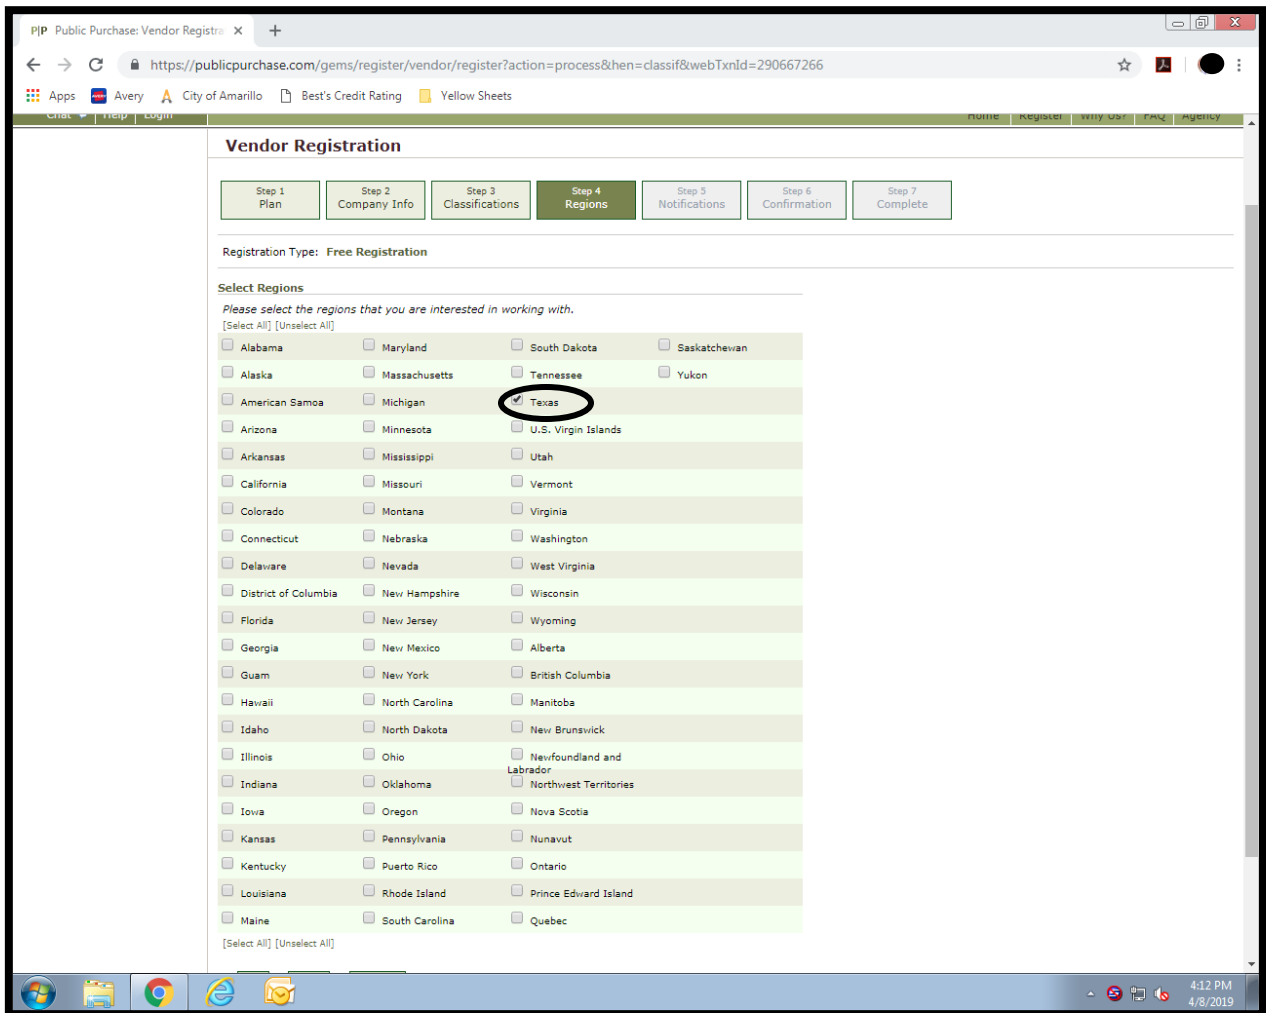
P|P Public Purchase: Vendor Registra ×
+

https://publicpurchase.com/gems/register/vendor/register?action=process&hen=classif&webTxnId=290667266

Apps Avery City of Amarillo Best's Credit Rating Yellow Sheets

Chat Help Login Home Register Why Us? FAQ Agency

Vendor Registration

| Step 1 Plan | Step 2 Company Info | Step 3 Classifications | Step 4 Regions | Step 5 Notifications | Step 6 Confirmation | Step 7 Complete |
|---|---|---|---|---|---|---|

Registration Type: Free Registration

Select Regions

Please select the regions that you are interested in working with.

[Select All] [Unselect All]

| | | | |
|---|---|---|---|
| Alabama | Maryland | South Dakota | Saskatchewan |
| Alaska | Massachusetts | Tennessee | Yukon |
| American Samoa | Michigan | Texas | |
| Arizona | Minnesota | U.S. Virgin Islands | |
| Arkansas | Mississippi | Utah | |
| California | Missouri | Vermont | |
| Colorado | Montana | Virginia | |
| Connecticut | Nebraska | Washington | |
| Delaware | Nevada | West Virginia | |
| District of Columbia | New Hampshire | Wisconsin | |
| Florida | New Jersey | Wyoming | |
| Georgia | New Mexico | Alberta | |
| Guam | New York | British Columbia | |
| Hawaii | North Carolina | Manitoba | |
| Idaho | North Dakota | New Brunswick | |
| Illinois | Ohio | Newfoundland and Labrador | |
| Indiana | Oklahoma | Northwest Territories | |
| Iowa | Oregon | Nova Scotia | |
| Kansas | Pennsylvania | Nunavut | |
| Kentucky | Puerto Rico | Ontario | |
| Louisiana | Rhode Island | Prince Edward Island | |
| Maine | South Carolina | Quebec | |

[Select All] [Unselect All]

4:12 PM
4/8/2019